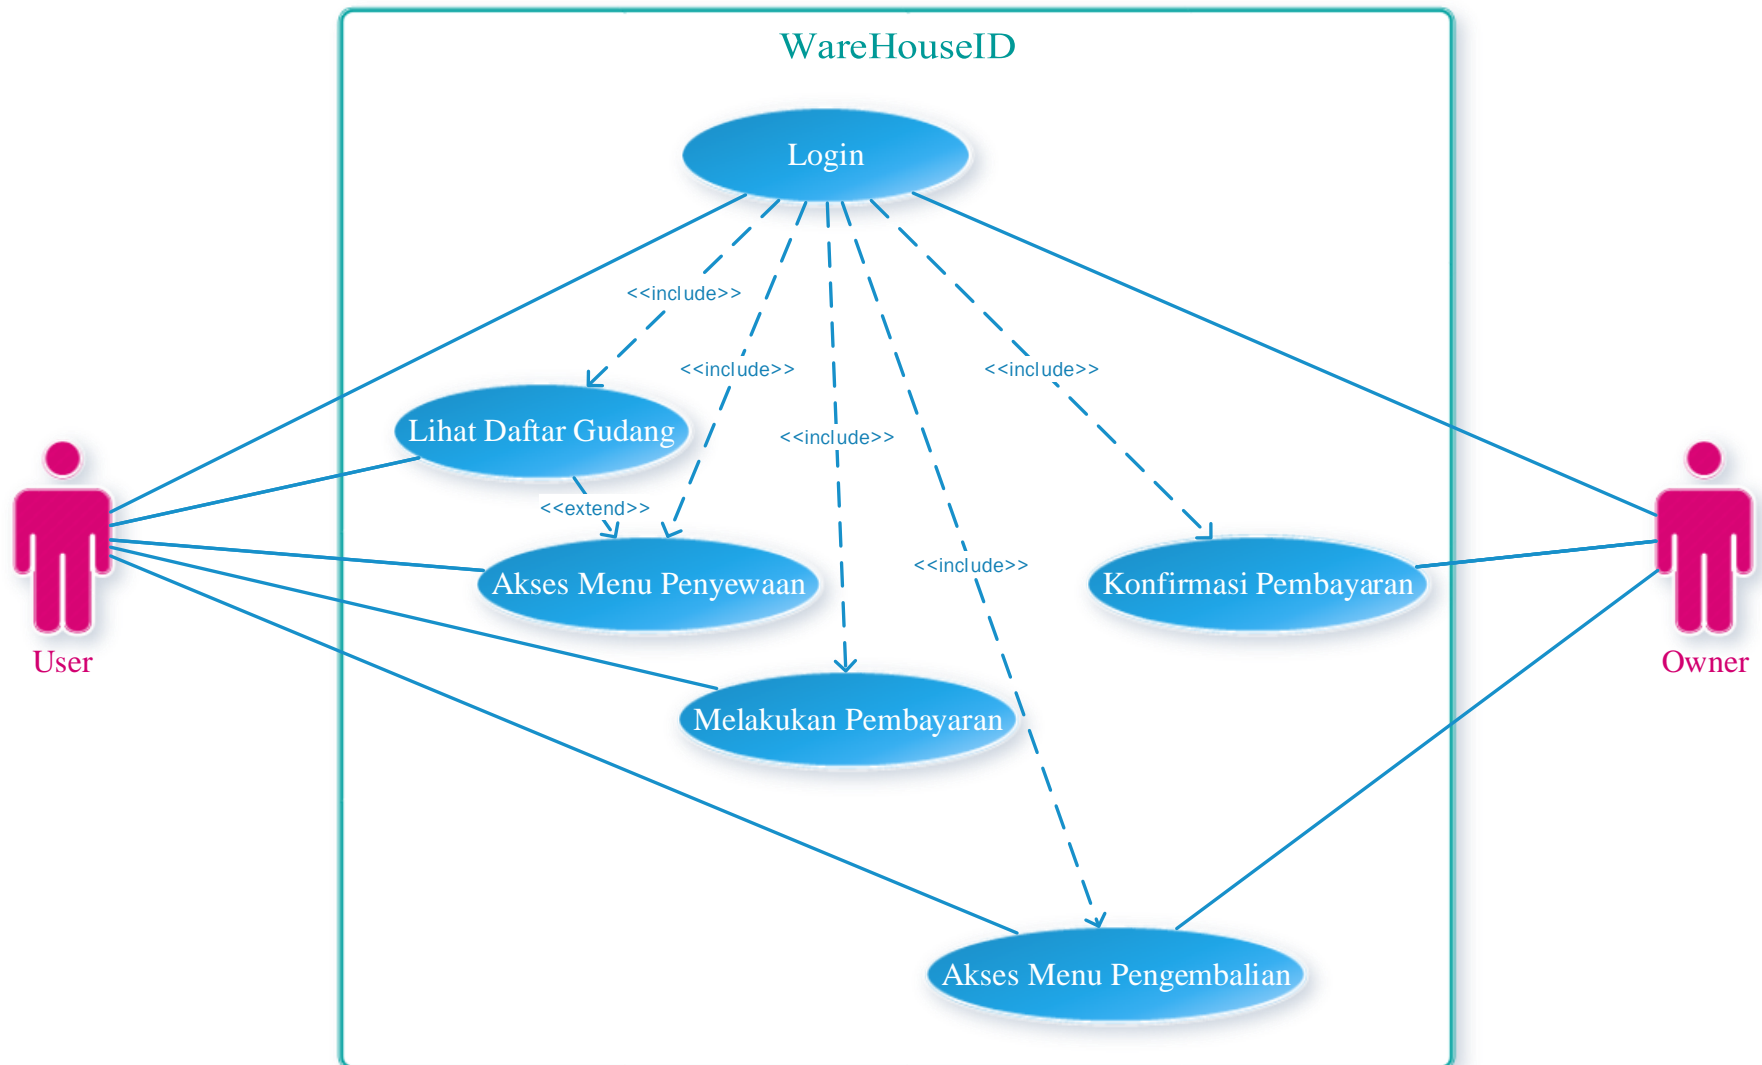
WareHouseID

Login

<<include>>

<<include>>

<<include>>

<<include>>

<<include>>

Lihat Daftar Gudang

<<extend>>

Akses Menu Penyewaan

Konfirmasi Pembayaran

Melakukan Pembayaran

Akses Menu Pengembalian

User

Owner